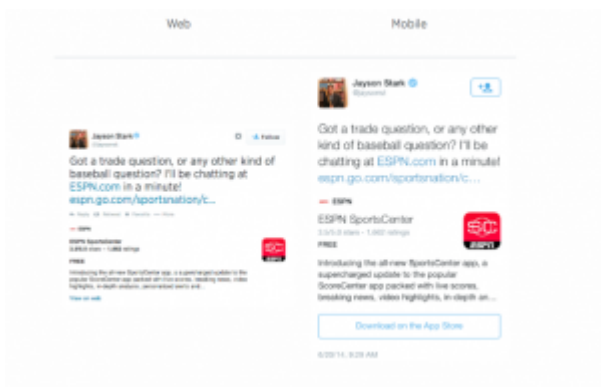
Web

Mobile

Jayson Stark
@jaysonst

Follow

Got a trade question, or any other kind of baseball question? I'll be chatting at ESPN.com in a minute! espn.go.com/sportsnation/c...

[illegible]

ESPN

ESPN SportsCenter
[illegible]

FREE

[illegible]

View on web

SC
ESPN

Jayson Stark
@jaysonst

Got a trade question, or any other kind of baseball question? I'll be chatting at ESPN.com in a minute! espn.go.com/sportsnation/c...

ESPN

ESPN SportsCenter
3.5/5.0 stars - 1,992 ratings

FREE

Introducing the all-new SportsCenter app, a supercharged update to the popular ScoreCenter app packed with live scores, breaking news, video highlights, in-depth an...

SC
ESPN

Download on the App Store

6/20/14, 9:29 AM